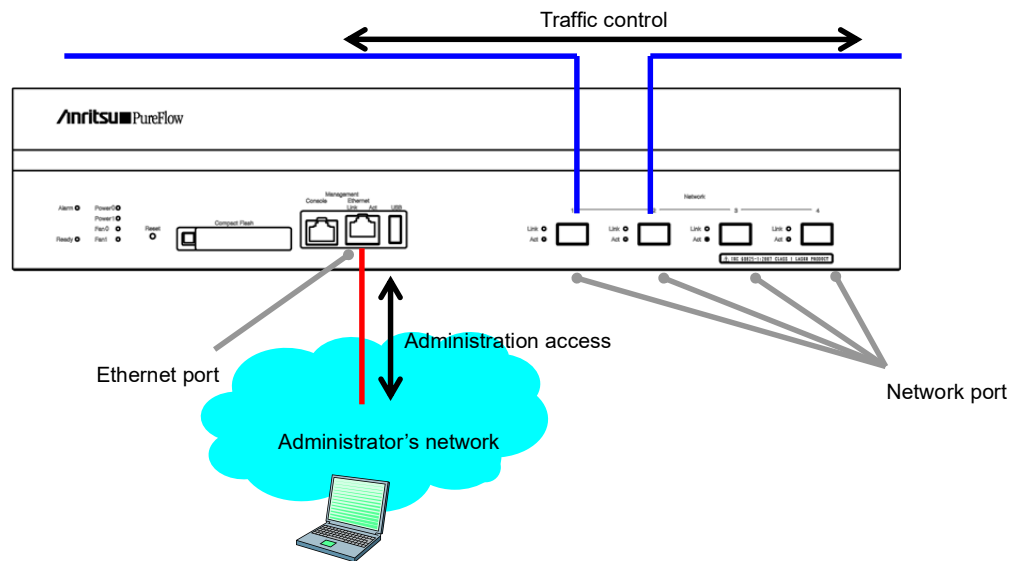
Traffic control

Anritsu PureFlow

Alarm
Ready
Power0
Power1
Fan0
Fan1
Reset
Compact Flash
Management
Console
Ethernet
Link Act
USB
Network
1
2
3
4
Link
Act
Link
Act
Link
Act
Link
Act
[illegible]

Administration access

Ethernet port

Network port

Administrator’s network